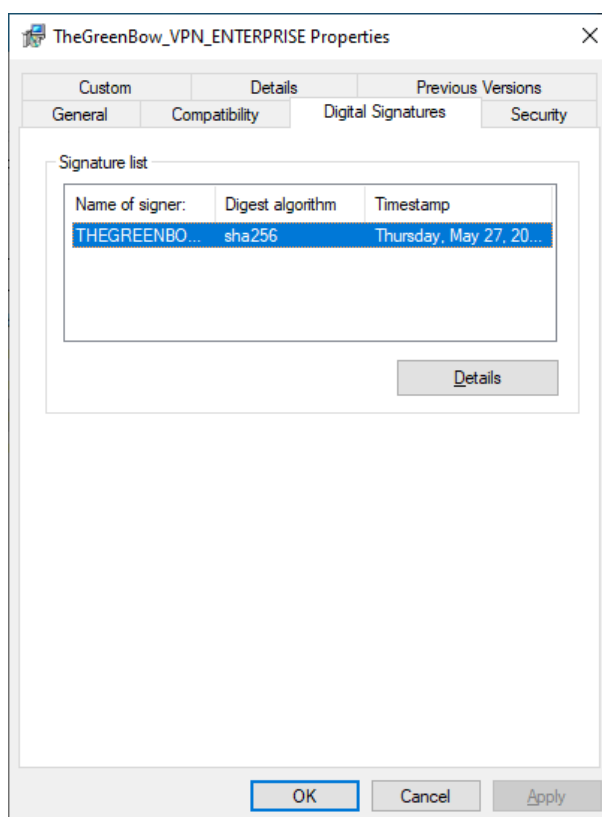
TheGreenBow_VPN_ENTERPRISE Properties

×

Custom | Details | Previous Versions
General | Compatibility | Digital Signatures | Security

Signature list

| Name of signer: | Digest algorithm | Timestamp |
|---|---|---|
| THEGREENBO... | sha256 | Thursday, May 27, 20... |

Details

OK | Cancel | Apply